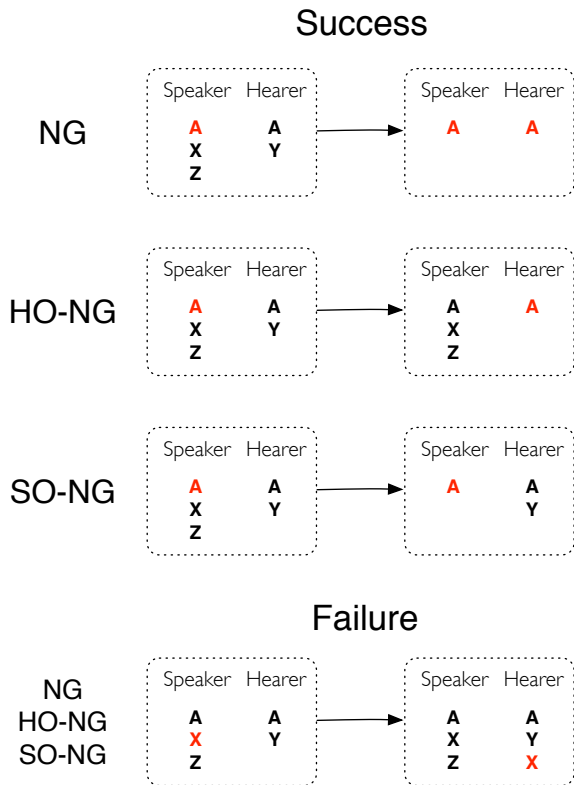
Success

NG

Speaker Hearer
A A
X Y
Z

Speaker Hearer
A A

HO-NG

Speaker Hearer
A A
X Y
Z

Speaker Hearer
A A
X
Z

SO-NG

Speaker Hearer
A A
X Y
Z

Speaker Hearer
A A
Y

Failure

NG
HO-NG
SO-NG

Speaker Hearer
A A
X Y
Z

Speaker Hearer
A A
X Y
Z X